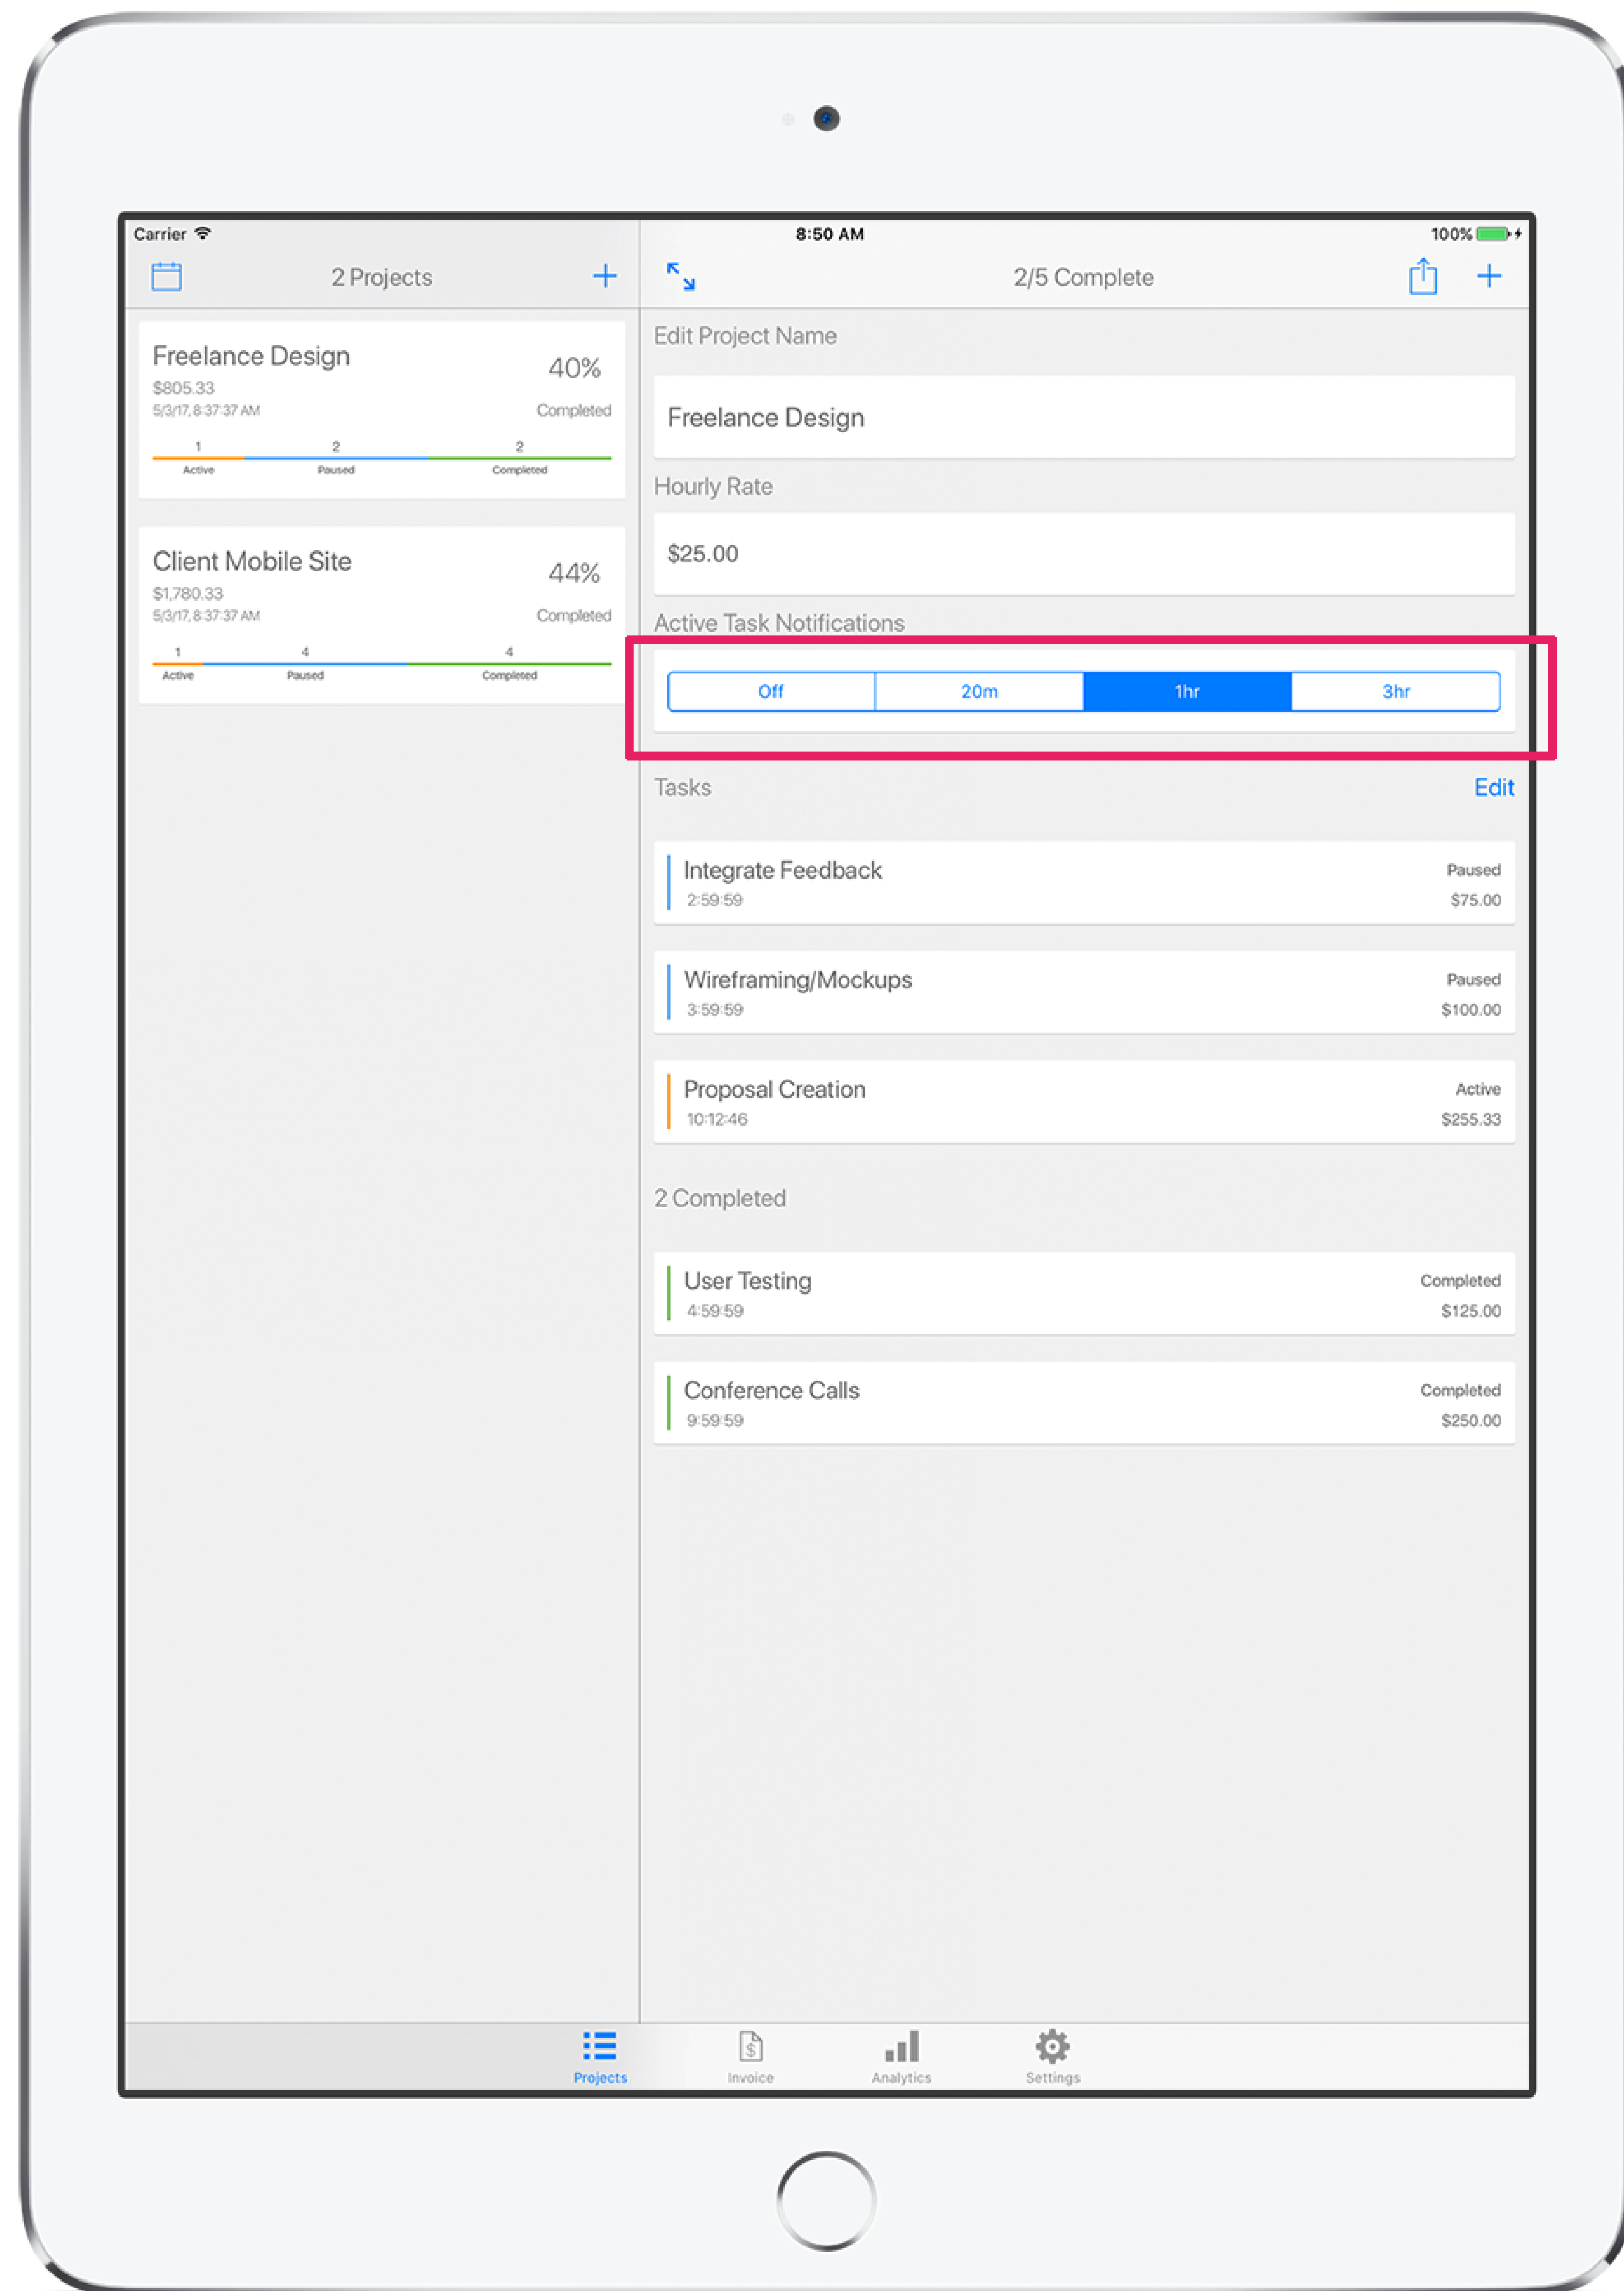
Carrier
8:50 AM
100%

2 Projects
+

Freelance Design
$805.33
5/3/17, 8:37:37 AM
40%
Completed
1
Active
2
Paused
2
Completed

Client Mobile Site
$1,780.33
5/3/17, 8:37:37 AM
44%
Completed
1
Active
4
Paused
4
Completed

2/5 Complete
+

Edit Project Name
Freelance Design

Hourly Rate
$25.00

Active Task Notifications
Off
20m
1hr
3hr

Tasks
Edit

Integrate Feedback
2:59:59
Paused
$75.00

Wireframing/Mockups
3:59:59
Paused
$100.00

Proposal Creation
10:12:46
Active
$255.33

2 Completed

User Testing
4:59:59
Completed
$125.00

Conference Calls
9:59:59
Completed
$250.00

Projects
Invoice
Analytics
Settings